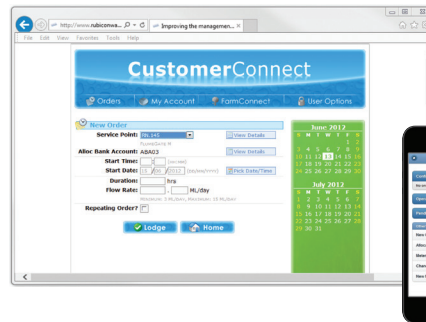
http://www.rubiconwa... Improving the managemen... ×

File Edit View Favorites Tools Help

CustomerConnect

Orders My Account FarmConnect User Options

New Order

Service Point: RN.145 View Details

Alloc Bank Account: ABA03 View Details

Start Time: [hh:mm]

Start Date: 13 06 2012 [dd/mm/yyyy] Pick Date/Time

Duration: hrs

Flow Rate: ML/day

Minimum: 5 ML/Day, Maximum: 15 ML/Day

Repeating Order?

Lodge Home

June 2012

S M T W T F S

1 2

3 4 5 6 7 8 9

10 11 12 13 14 15 16

17 18 19 20 21 22 23

24 25 26 27 28 29 30

July 2012

S M T W T F S

1 2 3 4 5 6 7

8 9 10 11 12 13 14

15 16 17 18 19 20 21

22 23 24 25 26 27 28

29 30 31